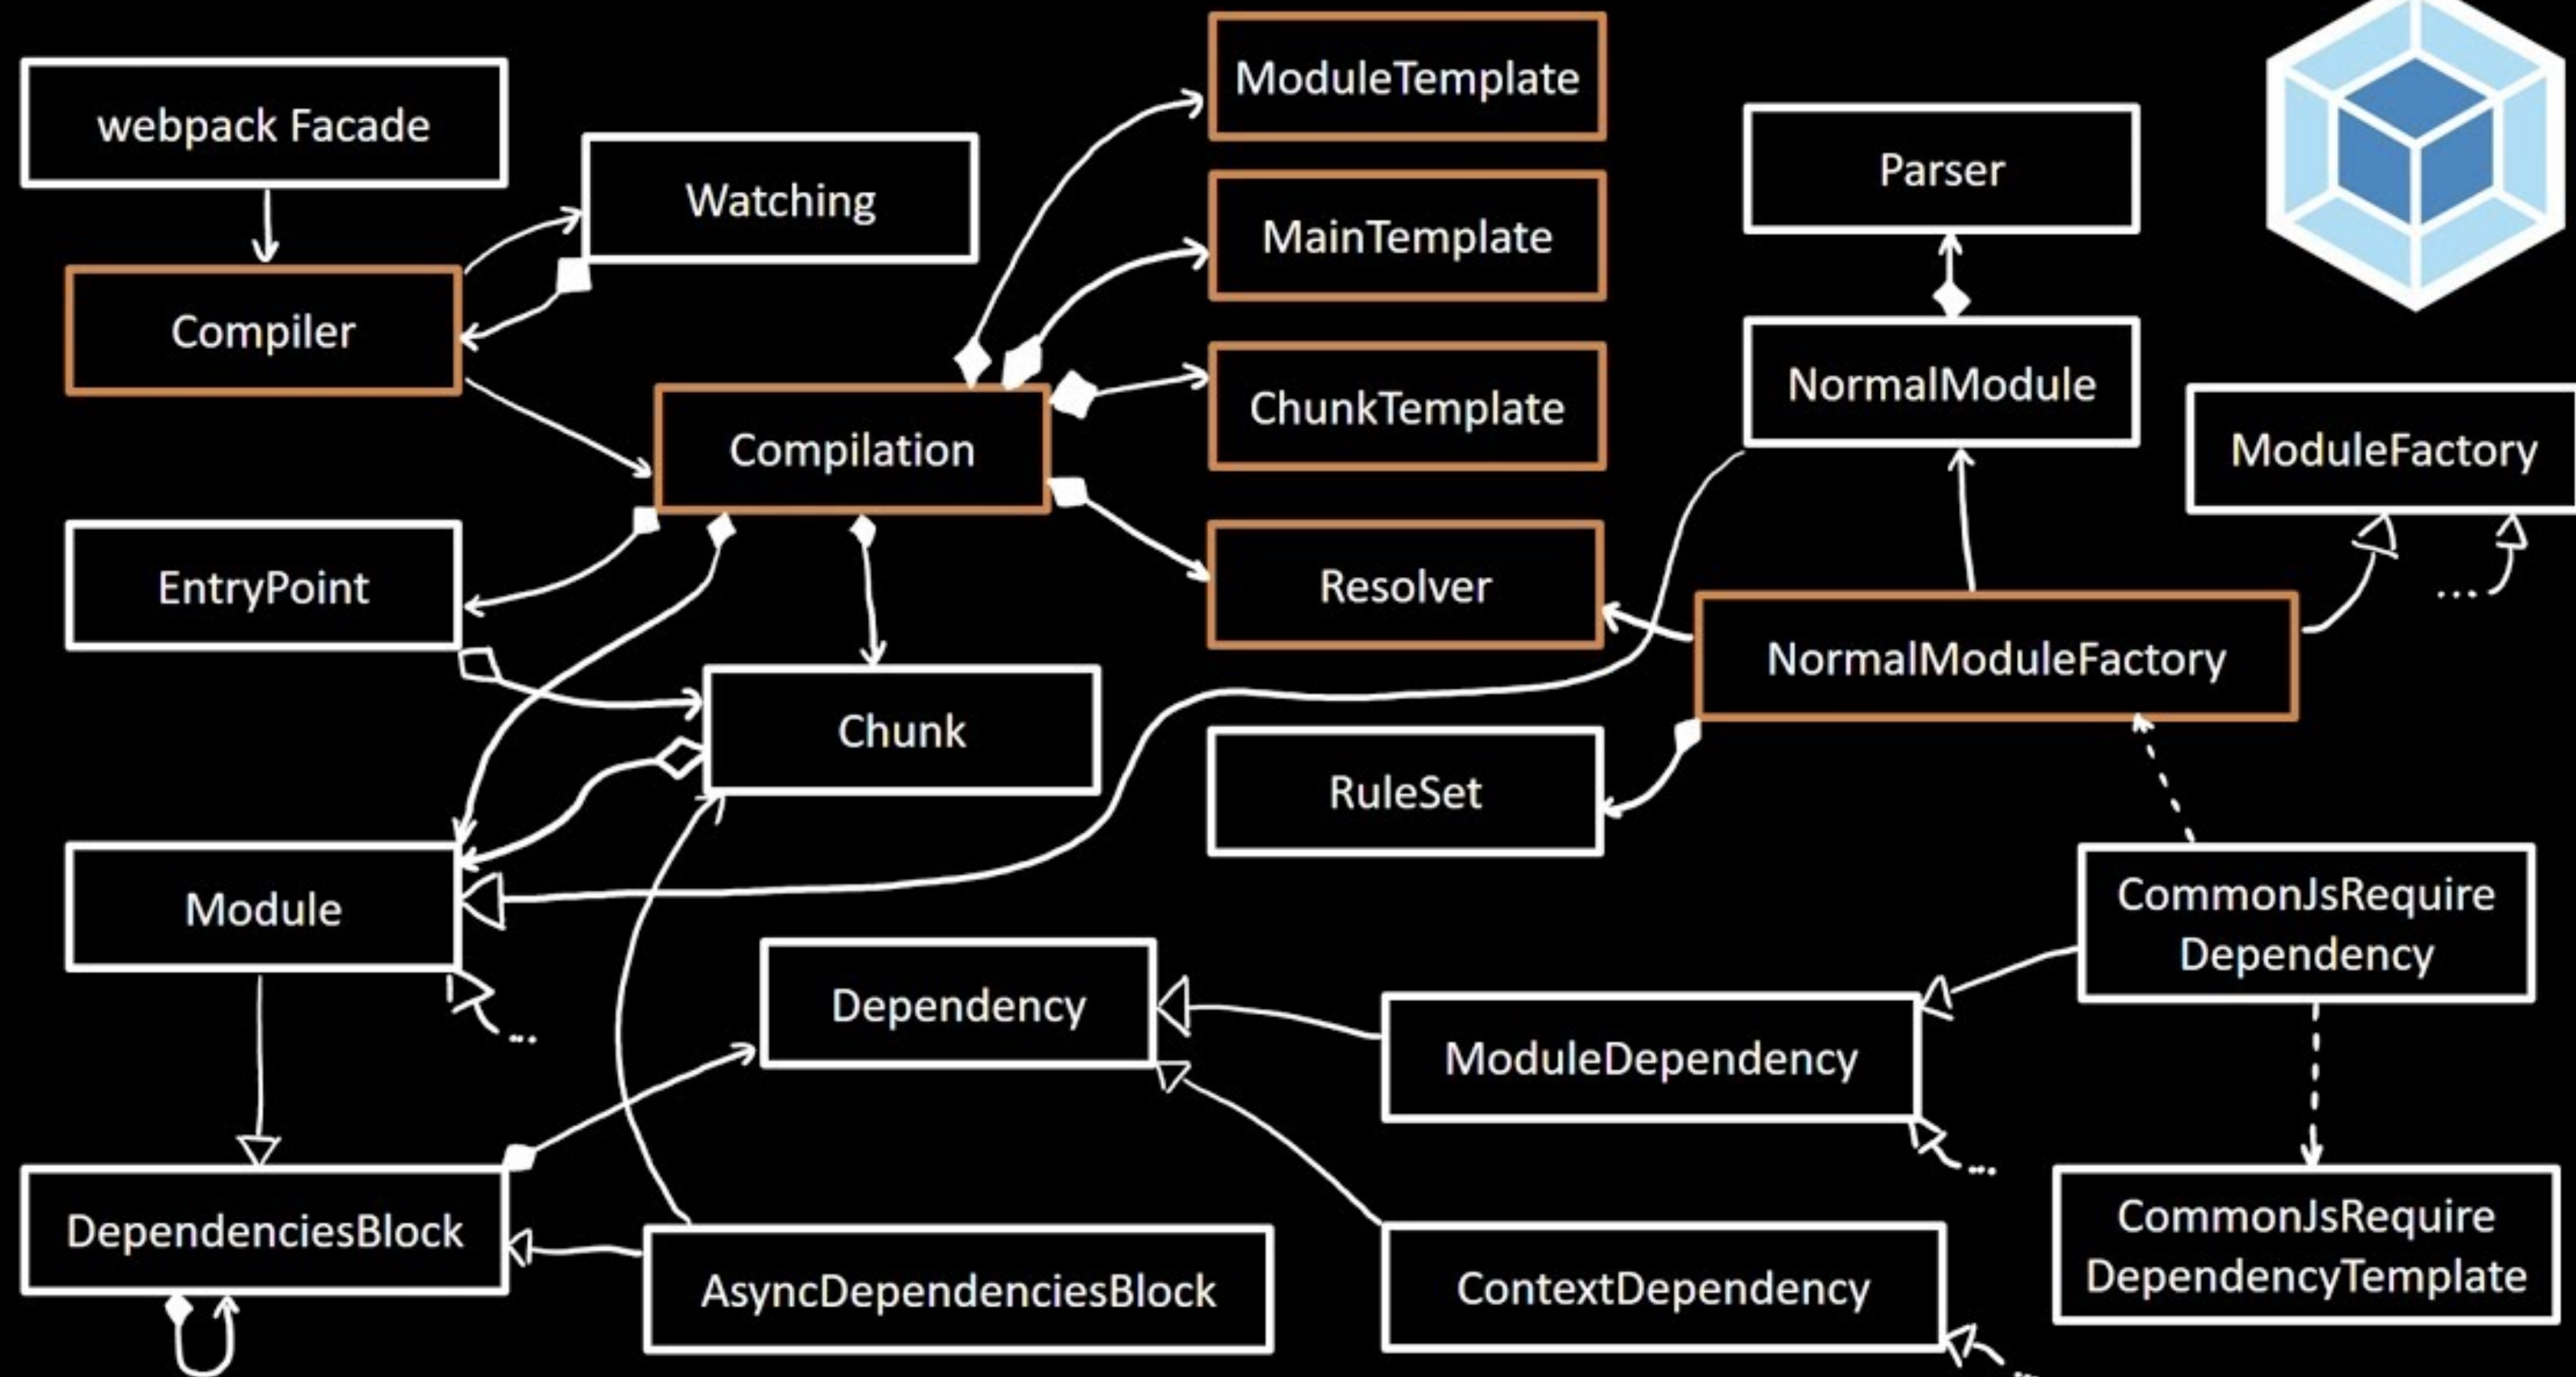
webpack Facade

Watching

Compiler

ModuleTemplate

MainTemplate

ChunkTemplate

Compilation

Resolver

Parser

NormalModule

ModuleFactory

EntryPoint

Chunk

NormalModuleFactory

...

RuleSet

Module

...

Dependency

ModuleDependency

CommonJsRequire Dependency

...

DependenciesBlock

AsyncDependenciesBlock

ContextDependency

CommonJsRequire DependencyTemplate